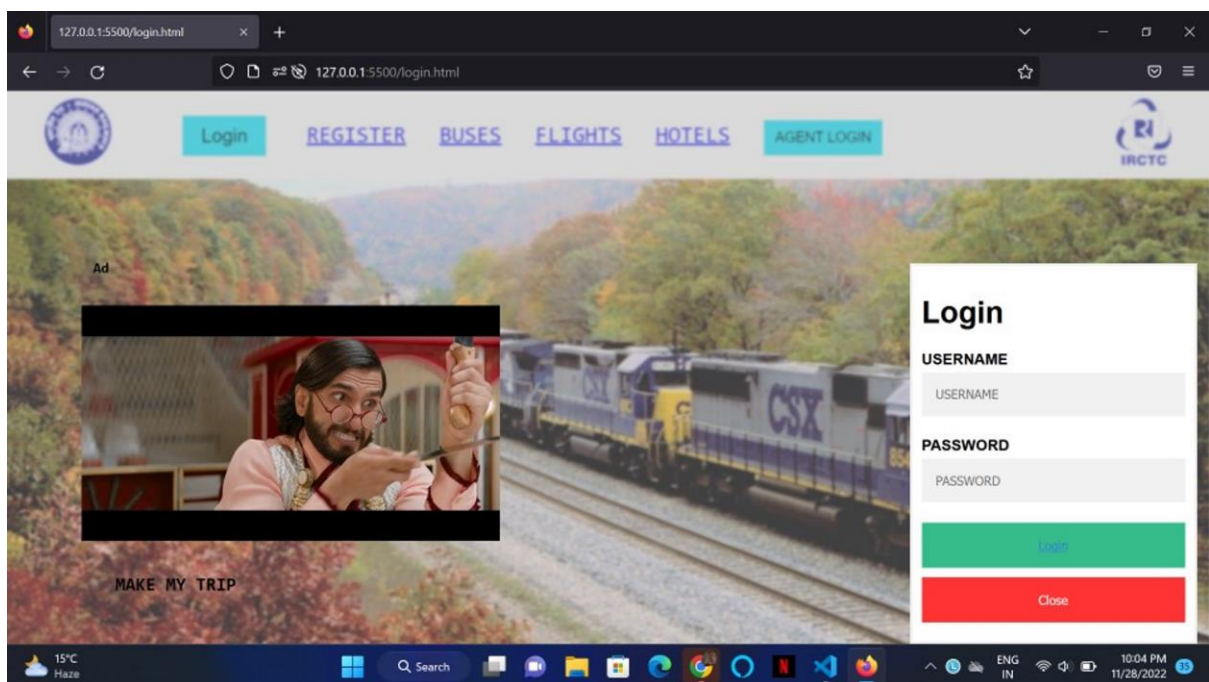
127.0.0.1:5500/login.html

127.0.0.1:5500/login.html

Login REGISTER BUSES FLIGHTS HOTELS AGENT LOGIN

IRCTC

Ad

CSX

CSX

MAKE MY TRIP

Login

USERNAME

USERNAME

PASSWORD

PASSWORD

Login

Close

15°C
Haze

Search

ENG
IN

10:04 PM
11/28/2022

35